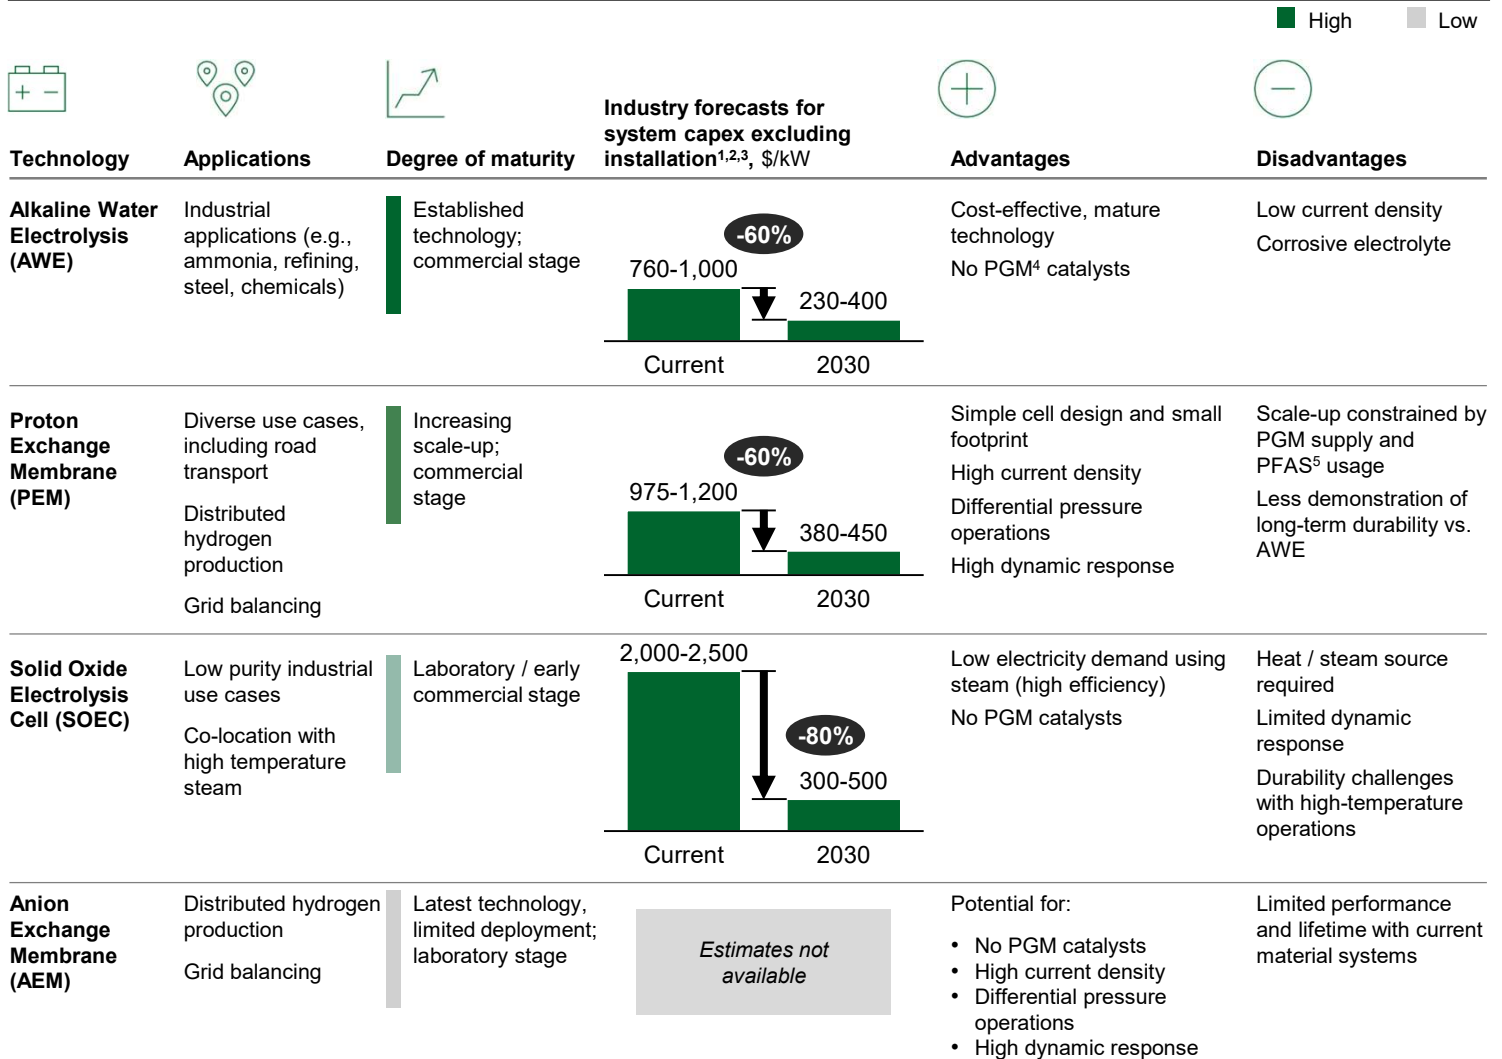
High Low

| Technology | Applications | Degree of maturity | Industry forecasts for system capex excluding installation$^{1,2,3}$, \$/kW | Advantages | Disadvantages |
|---|---|---|---|---|---|
| Alkaline Water Electrolysis (AWE) | Industrial applications (e.g., ammonia, refining, steel, chemicals) | Established technology; commercial stage | -60% 760-1,000 230-400 Current 2030 | Cost-effective, mature technology No PGM$^4$ catalysts | Low current density Corrosive electrolyte |
| Proton Exchange Membrane (PEM) | Diverse use cases, including road transport Distributed hydrogen production Grid balancing | Increasing scale-up; commercial stage | -60% 975-1,200 380-450 Current 2030 | Simple cell design and small footprint High current density Differential pressure operations High dynamic response | Scale-up constrained by PGM supply and PFAS$^5$ usage Less demonstration of long-term durability vs. AWE |
| Solid Oxide Electrolysis Cell (SOEC) | Low purity industrial use cases Co-location with high temperature steam | Laboratory / early commercial stage | 2,000-2,500 -80% 300-500 Current 2030 | Low electricity demand using steam (high efficiency) No PGM catalysts | Heat / steam source required Limited dynamic response Durability challenges with high-temperature operations |
| Anion Exchange Membrane (AEM) | Distributed hydrogen production Grid balancing | Latest technology, limited deployment; laboratory stage | Estimates not available | Potential for: • No PGM catalysts • High current density • Differential pressure operations • High dynamic response | Limited performance and lifetime with current material systems |